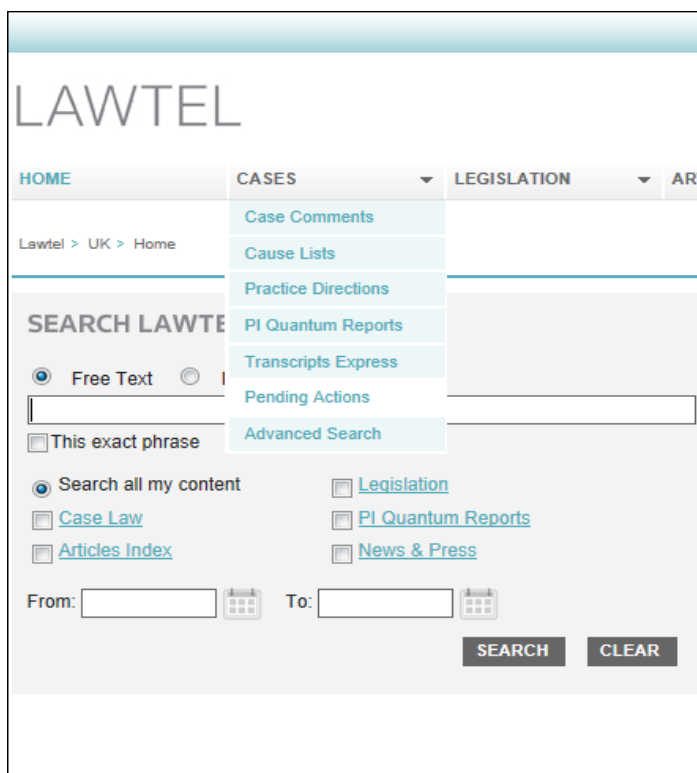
LAWTEL

HOME
CASES
LEGISLATION
AR

Case Comments
Cause Lists
Practice Directions
PI Quantum Reports
Transcripts Express
Pending Actions
Advanced Search

Lawtel > UK > Home

SEARCH LAWTE

Free Text
I

This exact phrase

Search all my content
Legislation
Case Law
PI Quantum Reports
Articles Index
News & Press

From:
To:

SEARCH
CLEAR